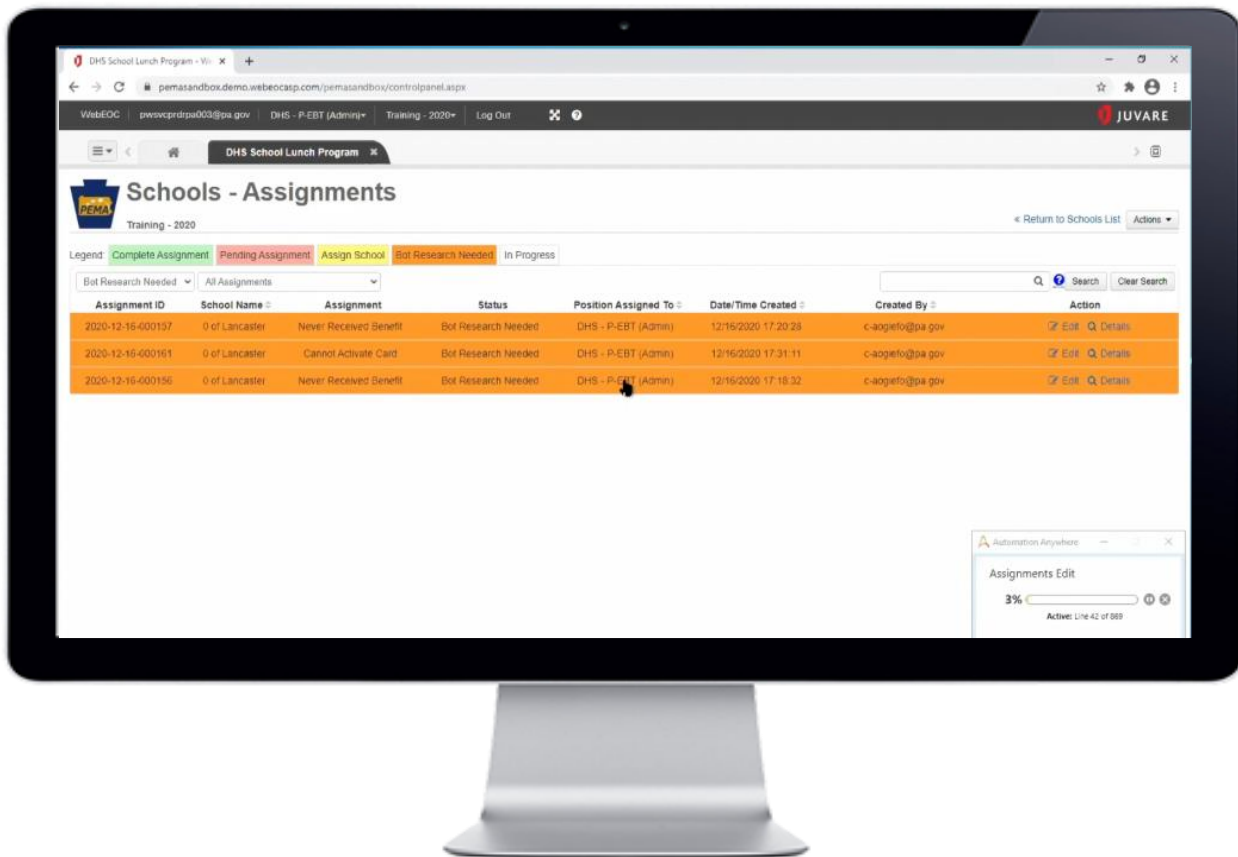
DHS School Lunch Program - We ×  +

pemasandbox.demo.webeocasp.com/pemasandbox/controlpanel.aspx

WebEOC | pwsvcprdrpa003@pa.gov | DHS - P-EBT (Admin) | Training - 2020 | Log Out

JUVARE

DHS School Lunch Program ×

PEMA

Schools - Assignments

Training - 2020

« Return to Schools List  Actions

Legend: Complete Assignment  Pending Assignment  Assign School  Bot Research Needed  In Progress

Bot Research Needed  All Assignments  Search  Clear Search

| Assignment ID | School Name | Assignment | Status | Position Assigned To | Date/Time Created | Created By | Action |
|---|---|---|---|---|---|---|---|
| 2020-12-16-000157 | 0 of Lancaster | Never Received Benefit | Bot Research Needed | DHS - P-EBT (Admin) | 12/16/2020 17:20:28 | c-aogiefo@pa.gov | Edit  Details |
| 2020-12-16-000161 | 0 of Lancaster | Cannot Activate Card | Bot Research Needed | DHS - P-EBT (Admin) | 12/16/2020 17:31:11 | c-aogiefo@pa.gov | Edit  Details |
| 2020-12-16-000156 | 0 of Lancaster | Never Received Benefit | Bot Research Needed | DHS - P-EBT (Admin) | 12/16/2020 17:18:32 | c-aogiefo@pa.gov | Edit  Details |

Automation Anywhere

Assignments Edit

3%

Active: Line 42 of 869